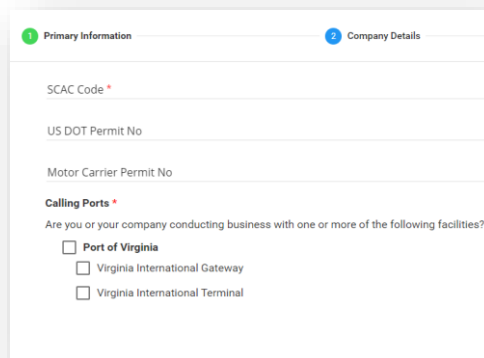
1 Primary Information
2 Company Details

SCAC Code *

US DOT Permit No

Motor Carrier Permit No

Calling Ports *

Are you or your company conducting business with one or more of the following facilities?

Port of Virginia

Virginia International Gateway

Virginia International Terminal